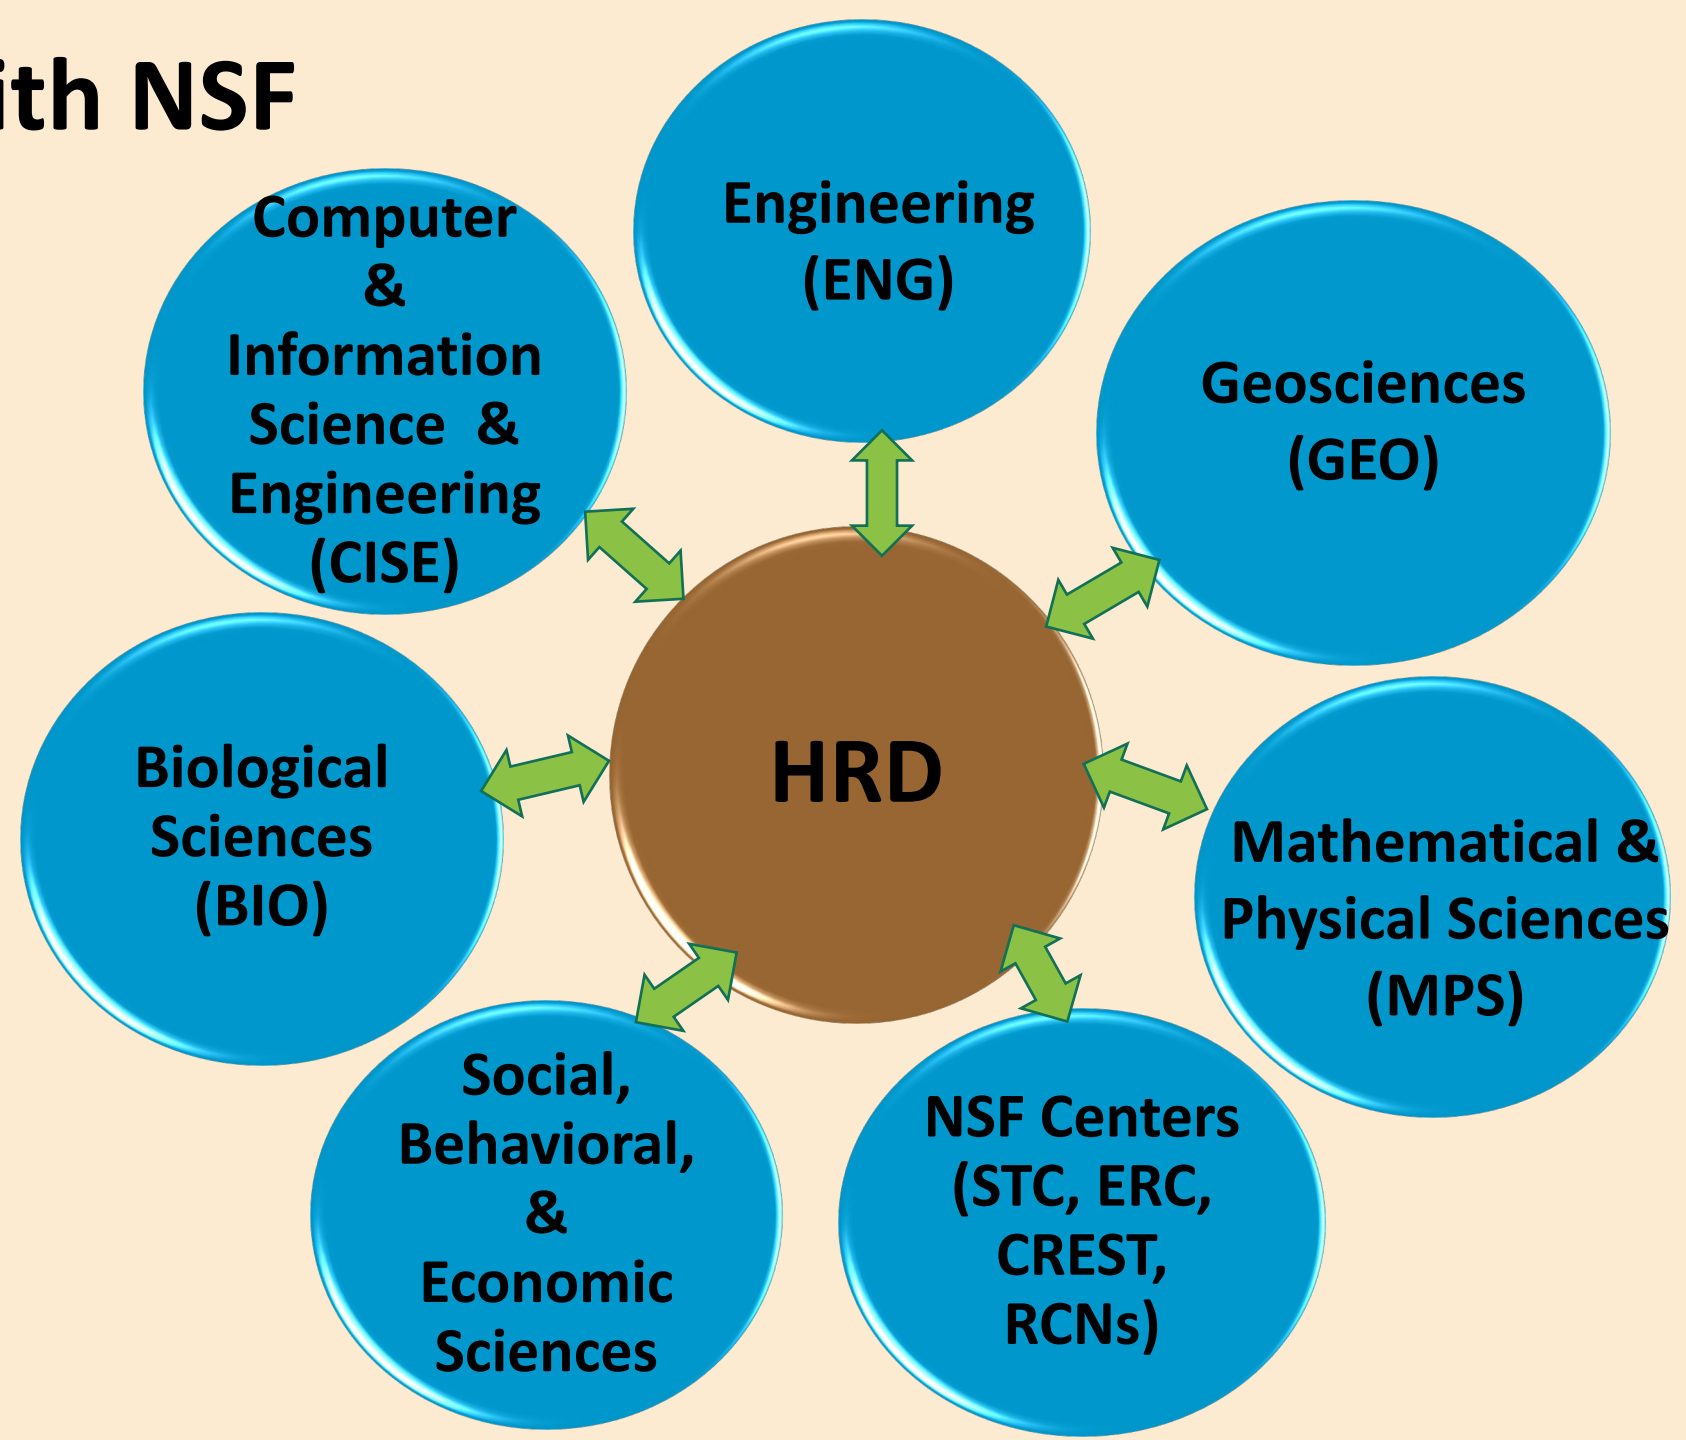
ith NSF

Computer & Information Science & Engineering (CISE)

Engineering (ENG)

Geosciences (GEO)

Biological Sciences (BIO)

HRD

Mathematical & Physical Sciences (MPS)

Social, Behavioral, & Economic Sciences

NSF Centers (STC, ERC, CREST, RCNs)